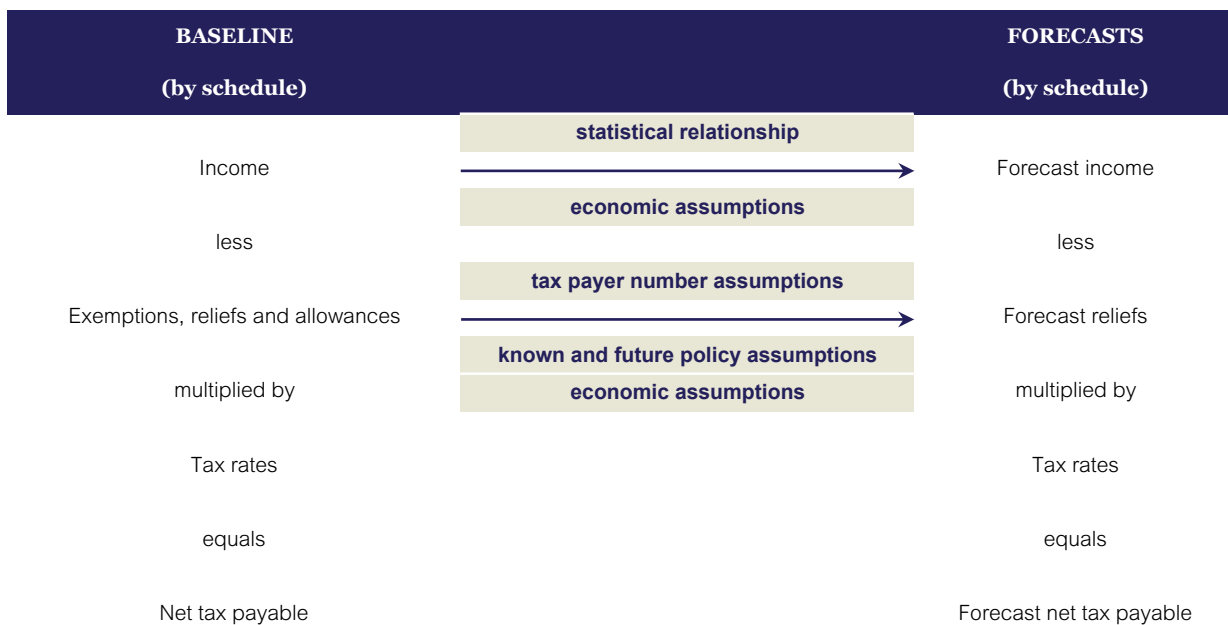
BASELINE
(by schedule)

FORECASTS
(by schedule)

statistical relationship

Income

Forecast income

economic assumptions

less

less

tax payer number assumptions

Exemptions, reliefs and allowances

Forecast reliefs

known and future policy assumptions

economic assumptions

multiplied by

multiplied by

Tax rates

Tax rates

equals

equals

Net tax payable

Forecast net tax payable